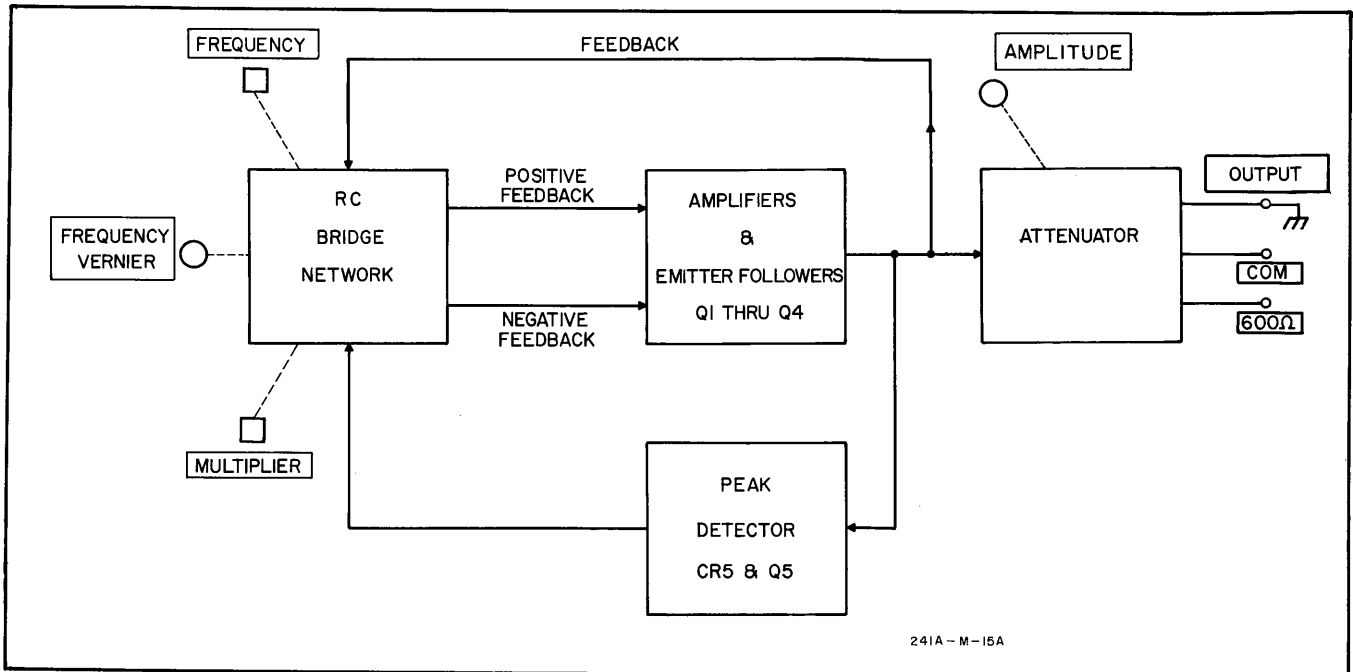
FREQUENCY

FEEDBACK

AMPLITUDE

RC
BRIDGE
NETWORK

POSITIVE
FEEDBACK

AMPLIFIERS
&
EMITTER FOLLOWERS
QI THRU Q4

ATTENUATOR

OUTPUT

FREQUENCY
VERNIER

NEGATIVE
FEEDBACK

COM

600Ω

MULTIPLIER

PEAK
DETECTOR
CR5 & Q5

241A-M-15A